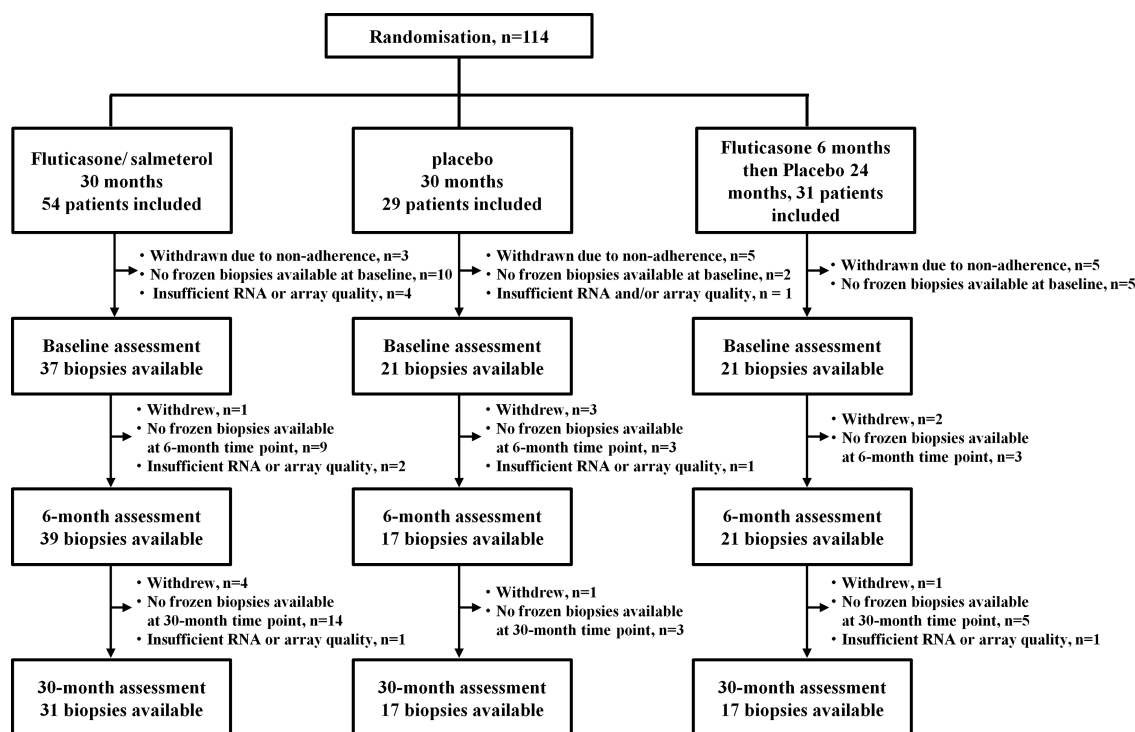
Randomisation, n=114

Fluticasone/ salmeterol
30 months
54 patients included

placebo
30 months
29 patients included

Fluticasone 6 months then Placebo 24 months, 31 patients included

• Withdrawn due to non-adherence, n=3
• No frozen biopsies available at baseline, n=10
• Insufficient RNA or array quality, n=4

• Withdrawn due to non-adherence, n=5
• No frozen biopsies available at baseline, n=2
• Insufficient RNA and/or array quality, n = 1

• Withdrawn due to non-adherence, n=5
• No frozen biopsies available at baseline, n=5

Baseline assessment
37 biopsies available

Baseline assessment
21 biopsies available

Baseline assessment
21 biopsies available

• Withdrew, n=1
• No frozen biopsies available at 6-month time point, n=9
• Insufficient RNA or array quality, n=2

• Withdrew, n=3
• No frozen biopsies available at 6-month time point, n=3
• Insufficient RNA or array quality, n=1

• Withdrew, n=2
• No frozen biopsies available at 6-month time point, n=3

6-month assessment
39 biopsies available

6-month assessment
17 biopsies available

6-month assessment
21 biopsies available

• Withdrew, n=4
• No frozen biopsies available at 30-month time point, n=14
• Insufficient RNA or array quality, n=1

• Withdrew, n=1
• No frozen biopsies available at 30-month time point, n=3

• Withdrew, n=1
• No frozen biopsies available at 30-month time point, n=5
• Insufficient RNA or array quality, n=1

30-month assessment
31 biopsies available

30-month assessment
17 biopsies available

30-month assessment
17 biopsies available